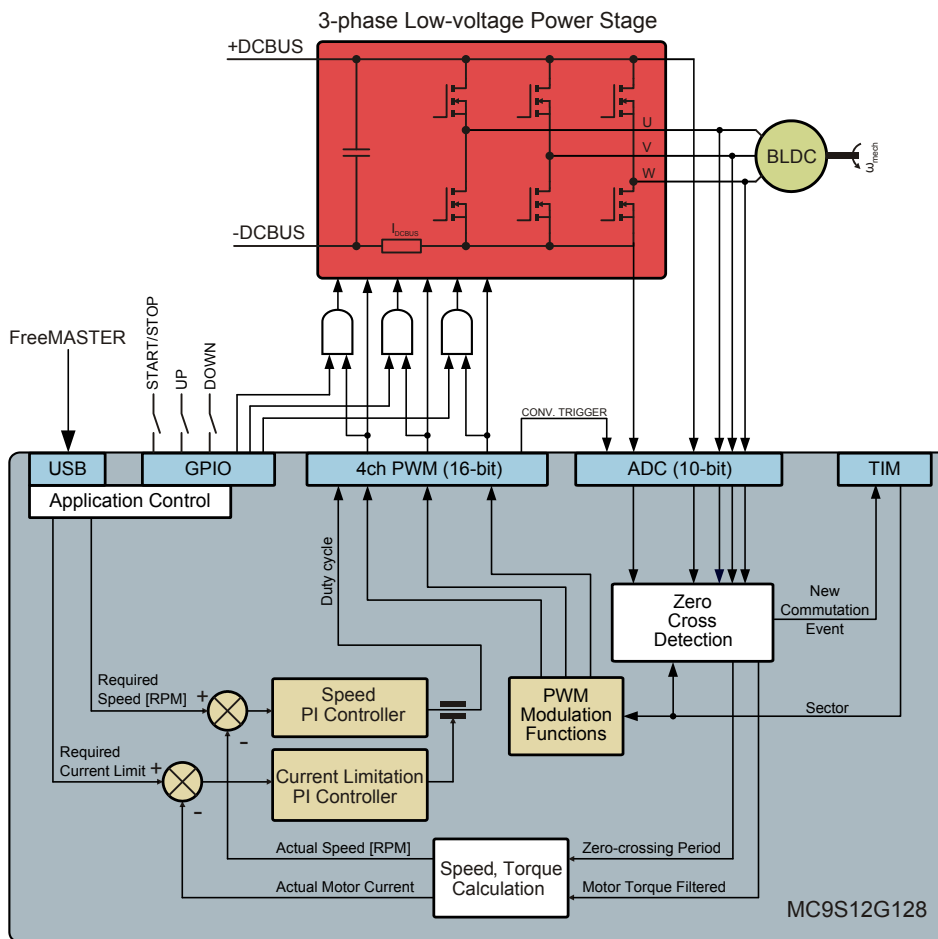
3-phase Low-voltage Power Stage

+DCBUS

-DCBUS

$I_{DCBUS}$

U

V

W

BLDC

$\omega_{mech}$

FreeMASTER

START/STOP

UP

DOWN

CONV. TRIGGER

USB

GPIO

4ch PWM (16-bit)

ADC (10-bit)

TIM

Application Control

Duty cycle

Zero Cross Detection

New Commutation Event

Required Speed [RPM]

+

-

Speed PI Controller

PWM Modulation Functions

Sector

Required Current Limit

+

-

Current Limitation PI Controller

Actual Speed [RPM]

Speed, Torque Calculation

Zero-crossing Period

Actual Motor Current

Motor Torque Filtered

MC9S12G128